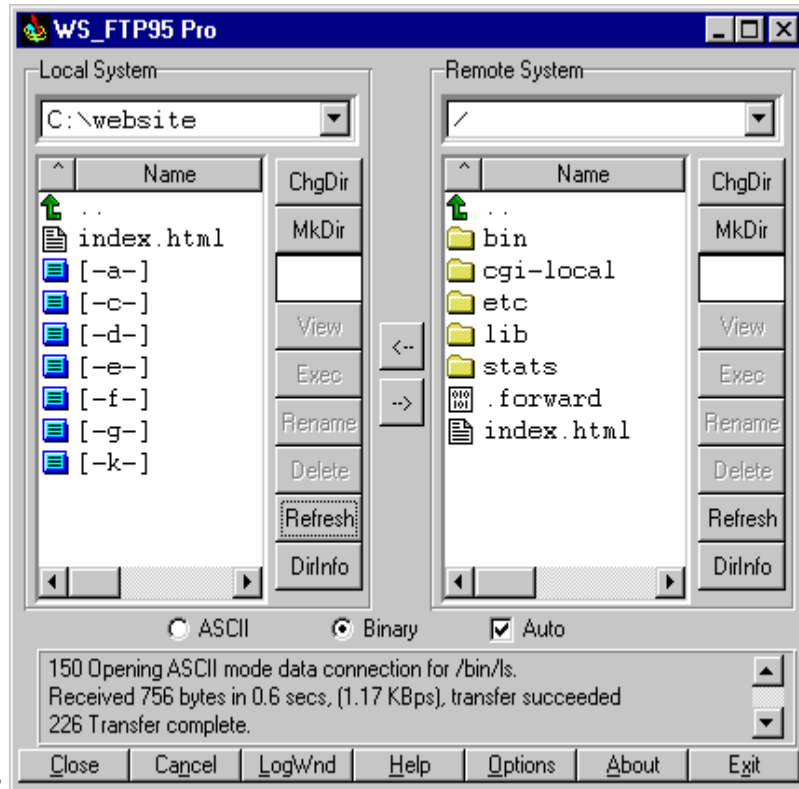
WS_FTP95 Pro

Local System

C:\website

| ^ | Name |
|---|---|
| | .. |
| | index.html |
| | [-a-] |
| | [-c-] |
| | [-d-] |
| | [-e-] |
| | [-f-] |
| | [-g-] |
| | [-k-] |

ChgDir
MkDir
View
Exec
Rename
Delete
Refresh
DirInfo

<--
-->

Remote System

/

| ^ | Name |
|---|---|
| | .. |
| | bin |
| | cgi-local |
| | etc |
| | lib |
| | stats |
| | .forward |
| | index.html |

ChgDir
MkDir
View
Exec
Rename
Delete
Refresh
DirInfo

ASCII Binary Auto

150 Opening ASCII mode data connection for /bin/ls.
Received 756 bytes in 0.6 secs, (1.17 KBps), transfer succeeded
226 Transfer complete.

Close Cancel LogWnd Help Options About Exit